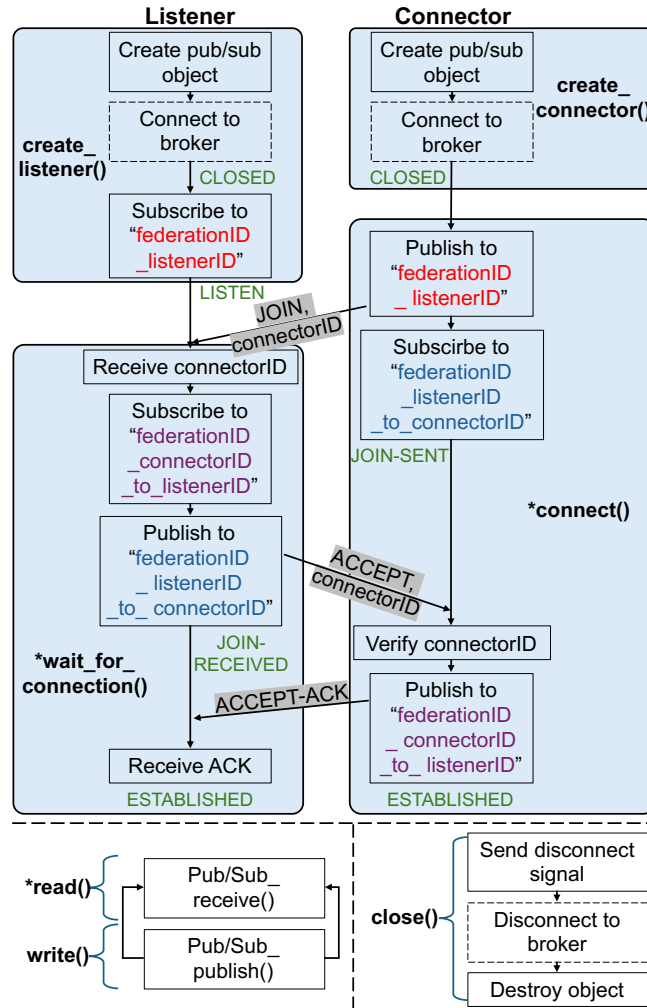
Listener

Connector

Create pub/sub object

Connect to broker

create_listener()

CLOSED

Subscribe to "federationID _listenerID"

LISTEN

Create pub/sub object

Connect to broker

create_connector()

CLOSED

Publish to "federationID _ listenerID"

JOIN, connectorID

Subscirbe to "federationID _listenerID _to_connectorID"

JOIN-SENT

Receive connectorID

Subscribe to "federationID _connectorID _to_listenerID"

Publish to "federationID _ listenerID _to_ connectorID"

*connect()

ACCEPT, connectorID

JOIN-RECEIVED

*wait_for_connection()

Verify connectorID

ACCEPT-ACK

Publish to "federationID _ connectorID _to_ listenerID"

Receive ACK

ESTABLISHED

ESTABLISHED

*read()

Pub/Sub_ receive()

write()

Pub/Sub_ publish()

close()

Send disconnect signal

Disconnect to broker

Destroy object